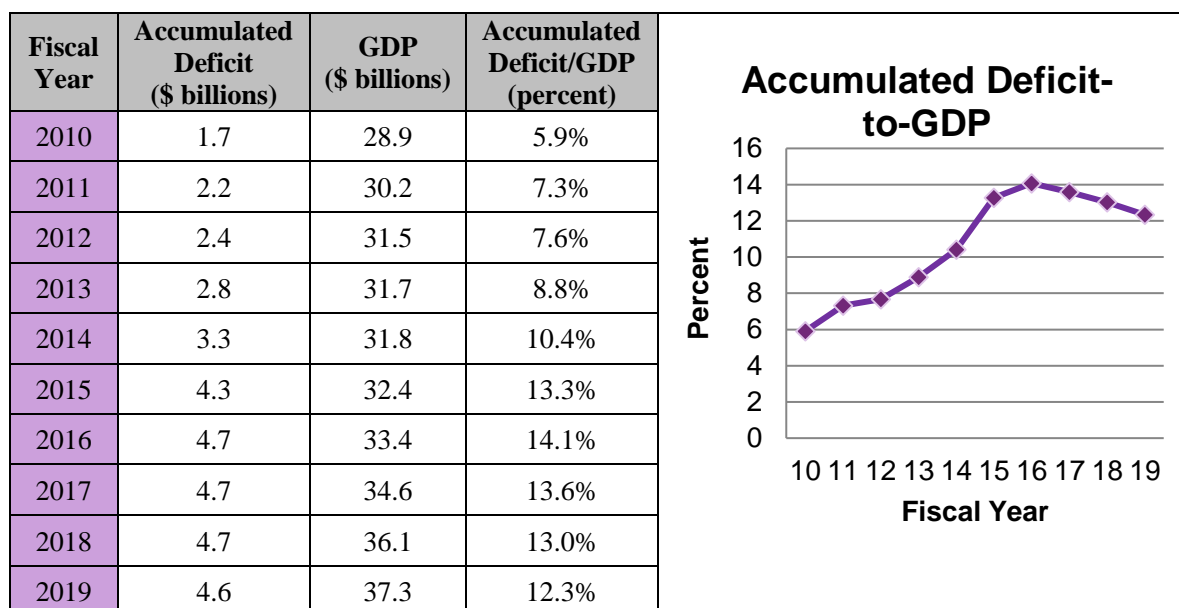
| Fiscal Year | Accumulated Deficit ($ billions) | GDP ($ billions) | Accumulated Deficit/GDP (percent) |
|---|---|---|---|
| 2010 | 1.7 | 28.9 | 5.9% |
| 2011 | 2.2 | 30.2 | 7.3% |
| 2012 | 2.4 | 31.5 | 7.6% |
| 2013 | 2.8 | 31.7 | 8.8% |
| 2014 | 3.3 | 31.8 | 10.4% |
| 2015 | 4.3 | 32.4 | 13.3% |
| 2016 | 4.7 | 33.4 | 14.1% |
| 2017 | 4.7 | 34.6 | 13.6% |
| 2018 | 4.7 | 36.1 | 13.0% |
| 2019 | 4.6 | 37.3 | 12.3% |

Accumulated Deficit-to-GDP

Percent
16
14
12
10
8
6
4
2
0

10 11 12 13 14 15 16 17 18 19
Fiscal Year